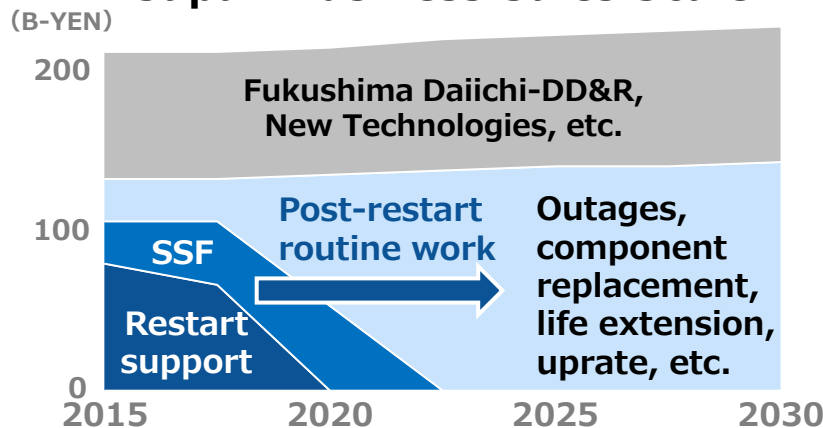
(B-YEN)

200

100

0

Fukushima Daiichi-DD&R, New Technologies, etc.

SSF

Restart support

Post-restart routine work

Outages, component replacement, life extension, uprate, etc.

2015

2020

2025

2030